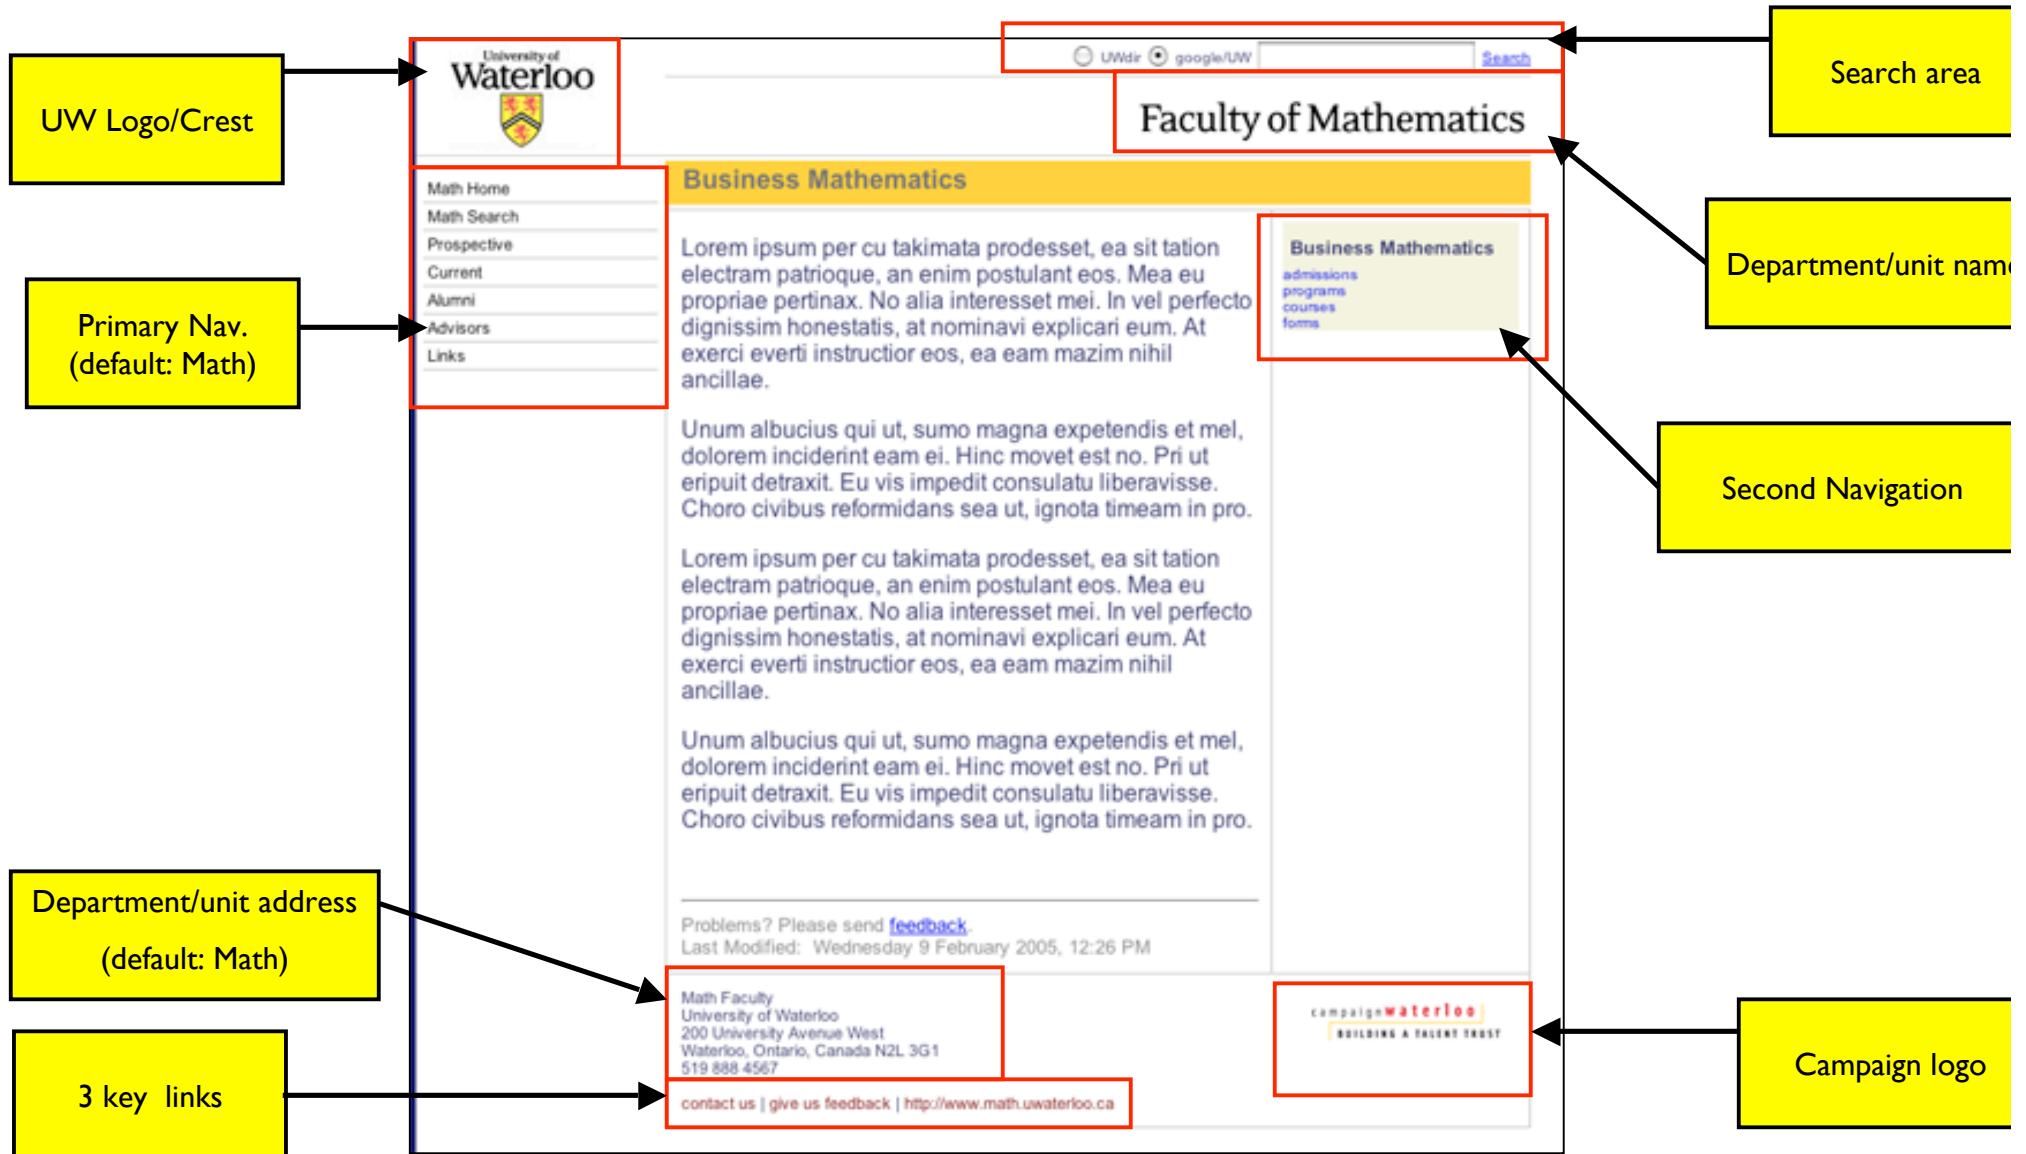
UW Logo/Crest

University of Waterloo

UWdir google/UW Search

Search area

Faculty of Mathematics

Department/unit name

Primary Nav. (default: Math)

Math Home
Math Search
Prospective
Current
Alumni
Advisors
Links

Business Mathematics

Lorem ipsum per cu takimata prodesset, ea sit tation electram patrioque, an enim postulant eos. Mea eu propriae pertinax. No alia interesset mei. In vel perfecto dignissim honestatis, at nominavi explicari eum. At exerci everti instructior eos, ea eam mazim nihil ancillae.

Unum albucius qui ut, sumo magna expetendis et mel, dolorem inciderint eam ei. Hinc movet est no. Pri ut eripuit detraxit. Eu vis impedit consulatu liberavisse. Choro civibus reformidans sea ut, ignota timeam in pro.

Lorem ipsum per cu takimata prodesset, ea sit tation electram patrioque, an enim postulant eos. Mea eu propriae pertinax. No alia interesset mei. In vel perfecto dignissim honestatis, at nominavi explicari eum. At exerci everti instructior eos, ea eam mazim nihil ancillae.

Unum albucius qui ut, sumo magna expetendis et mel, dolorem inciderint eam ei. Hinc movet est no. Pri ut eripuit detraxit. Eu vis impedit consulatu liberavisse. Choro civibus reformidans sea ut, ignota timeam in pro.

Business Mathematics
admissions
programs
courses
forms

Second Navigation

Problems? Please send feedback.
Last Modified: Wednesday 9 February 2005, 12:26 PM

Department/unit address (default: Math)

Math Faculty
University of Waterloo
200 University Avenue West
Waterloo, Ontario, Canada N2L 3G1
519 888 4567

campaignwaterloo
BUILDING A TALENT TRUST

Campaign logo

3 key links

contact us | give us feedback | http://www.math.uwaterloo.ca